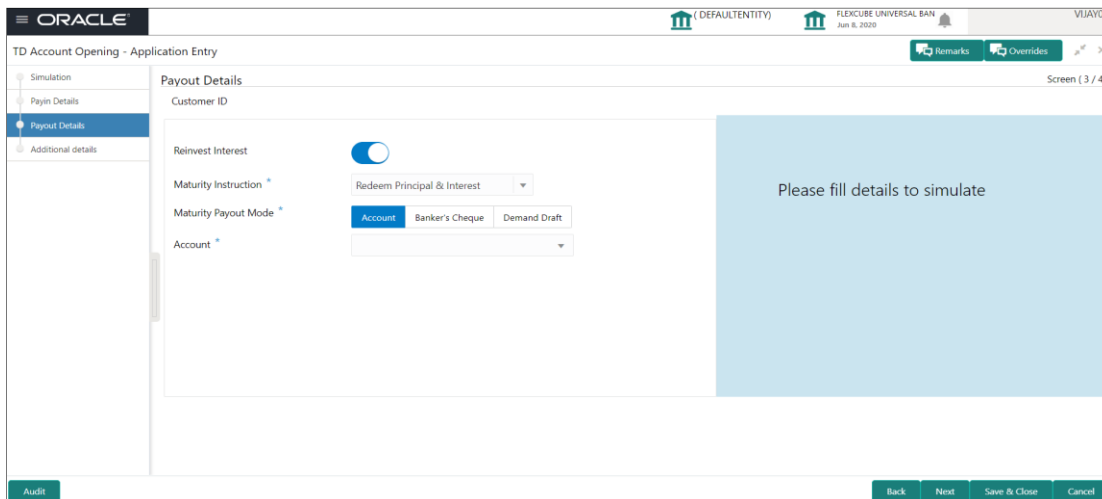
ORACLE

( DEFAULTENTITY)

FLEXCUBE UNIVERSAL BAN
Jun 8, 2020

VIJAY

TD Account Opening - Application Entry

Remarks

Overrides

Simulation

Payin Details

Payout Details

Additional details

Payout Details

Screen ( 3 / 4

Customer ID

Reinvest Interest

Maturity Instruction *

Redeem Principal & Interest

Maturity Payout Mode *

Account

Banker's Cheque

Demand Draft

Account *

Please fill details to simulate

Audit

Back

Next

Save & Close

Cancel